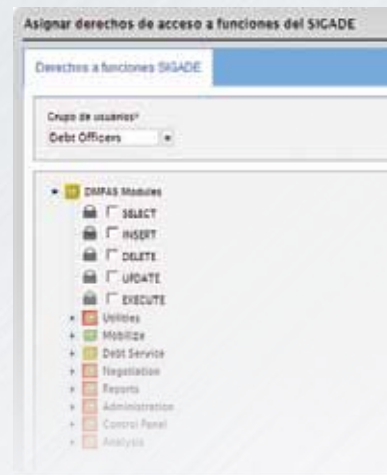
Asignar derechos de acceso a funciones del SIGADE

Derechos a funciones SIGADE

Grupo de usuarios*
Debt Officers

DMFAS Modules
SELECT
INSERT
DELETE
UPDATE
EXECUTE
Utilities
Mobilize
Debt Service
Negotiation
Reports
Administration
Control Panel
Analysis